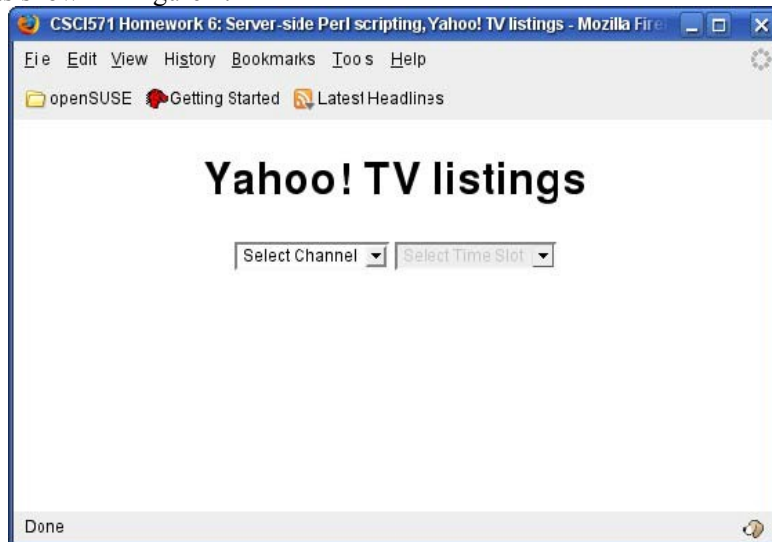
CSCI571 Homework 6: Server-side Perl scripting, Yahoo! TV listings - Mozilla Fire

File Edit View History Bookmarks Tools Help

openSUSE Getting Started Latest Headlines

Yahoo! TV listings

Select Channel Select Time Slot

Done